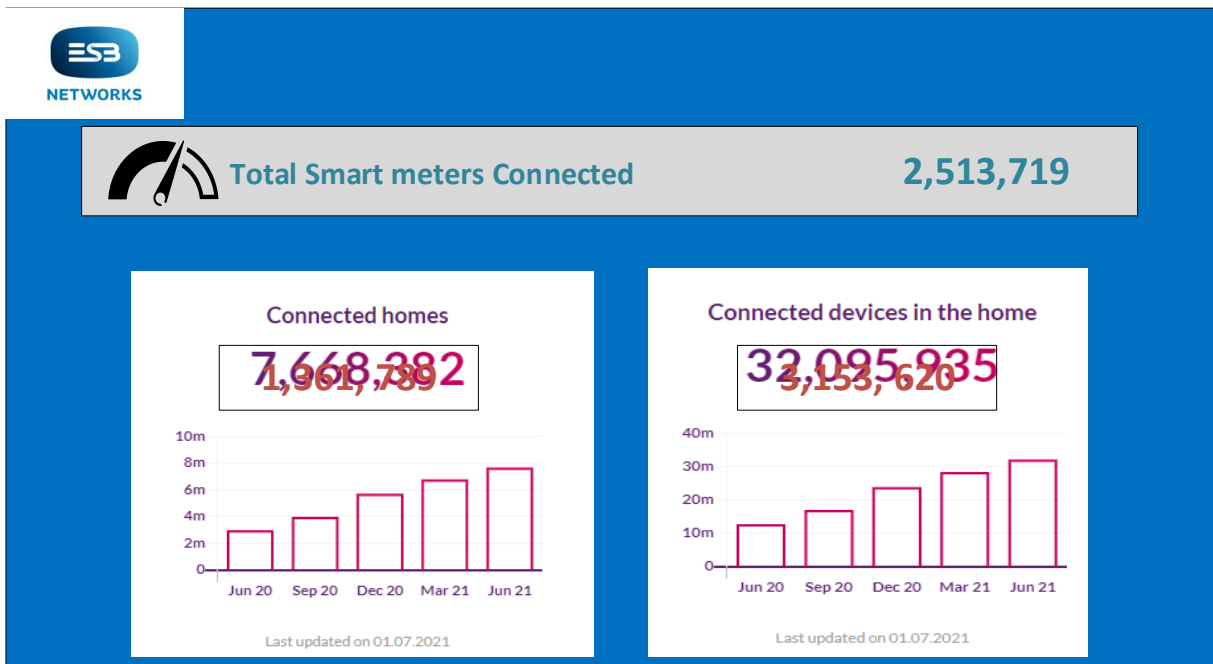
ESB NETWORKS

Total Smart meters Connected 2,513,719

Connected homes

7,668,382

1,961,789

10m
8m
6m
4m
2m
0

Jun 20 Sep 20 Dec 20 Mar 21 Jun 21

Last updated on 01.07.2021

Connected devices in the home

33,095,935

3,153, 620

40m
30m
20m
10m
0

Jun 20 Sep 20 Dec 20 Mar 21 Jun 21

Last updated on 01.07.2021